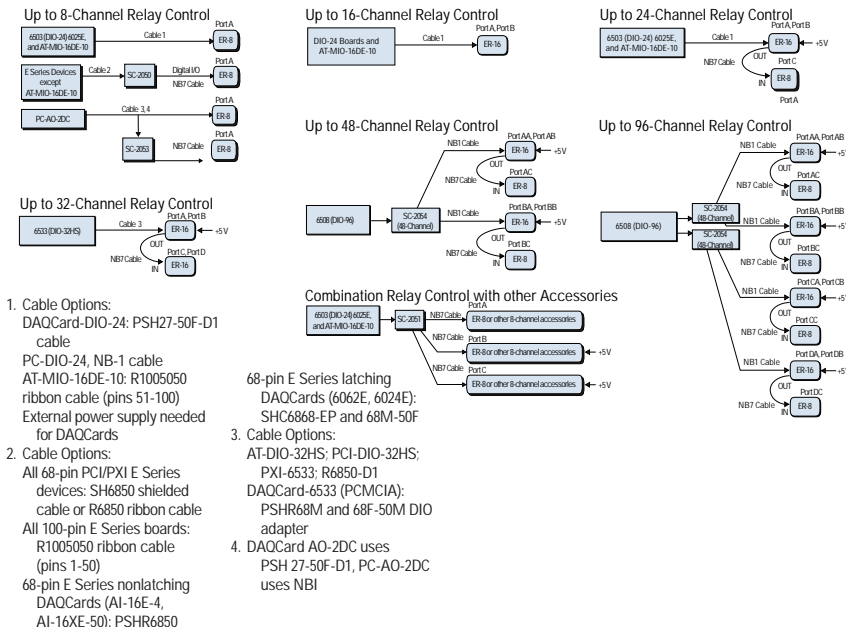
Up to 8-Channel Relay Control

6503 (DIO-24) 6025E, and AT-MIO-16DE-10 — Cable 1 — Port A — ER-8

E Series Devices except AT-MIO-16DE-10 — Cable 2 — SC-2050 — Digital I/O — NB7 Cable — Port A — ER-8

PC-AO-2DC — Cable 3, 4 — Port A — ER-8

SC-2053 — NB7 Cable — Port A — ER-8

Up to 16-Channel Relay Control

DIO-24 Boards and AT-MIO-16DE-10 — Cable 1 — Port A, Port B — ER-16

Up to 24-Channel Relay Control

6503 (DIO-24) 6025E, and AT-MIO-16DE-10 — Cable 1 — Port A, Port B — ER-16 — +5V

NB7 Cable — OUT — IN — Port C — ER-8

Port A

Up to 48-Channel Relay Control

6508 (DIO-96) — SC-2054 (48-Channel)

NB1 Cable — Port AA, Port AB — ER-16 — +5V

NB7 Cable — OUT — IN — Port AC — ER-8

NB1 Cable — Port BA, Port BB — ER-16 — +5V

NB7 Cable — OUT — IN — Port BC — ER-8

Up to 96-Channel Relay Control

6508 (DIO-96) — SC-2054 (48-Channel) — SC-2054 (48-Channel)

NB1 Cable — Port AA, Port AB — ER-16 — +5

NB7 Cable — OUT — IN — Port AC — ER-8

NB1 Cable — Port BA, Port BB — ER-16 — +5

NB7 Cable — OUT — IN — Port BC — ER-8

NB1 Cable — Port CA, Port CB — ER-16 — +5

NB7 Cable — OUT — IN — Port CC — ER-8

NB1 Cable — Port DA, Port DB — ER-16 — +5

NB7 Cable — OUT — IN — Port DC — ER-8

Up to 32-Channel Relay Control

6533 (DIO-32HS) — Cable 3 — Port A, Port B — ER-16 — +5V

NB7 Cable — OUT — IN — Port C, Port D — ER-16

Combination Relay Control with other Accessories

6503 (DIO-24) 6025E, and AT-MIO-16DE-10 — SC-2051

NB7 Cable — Port A — ER-8 or other 8-channel accessories

NB7 Cable — Port B — ER-8 or other 8-channel accessories — +5V

NB7 Cable — Port C — ER-8 or other 8-channel accessories — +5V

1. Cable Options:
DAQCard-DIO-24: PSH27-50F-D1 cable
PC-DIO-24, NB-1 cable
AT-MIO-16DE-10: R1005050 ribbon cable (pins 51-100)
External power supply needed for DAQCards
2. Cable Options:
All 68-pin PCI/PXI E Series devices: SH6850 shielded cable or R6850 ribbon cable
All 100-pin E Series boards: R1005050 ribbon cable (pins 1-50)
68-pin E Series nonlatching DAQCards (AI-16E-4, AI-16XE-50): PSHR6850

68-pin E Series latching DAQCards (6062E, 6024E): SHC6868-EP and 68M-50F
3. Cable Options:
AT-DIO-32HS; PCI-DIO-32HS; PXI-6533; R6850-D1
DAQCard-6533 (PCMCIA): PSHR68M and 68F-50M DIO adapter
4. DAQCard AO-2DC uses PSH 27-50F-D1, PC-AO-2DC uses NBI